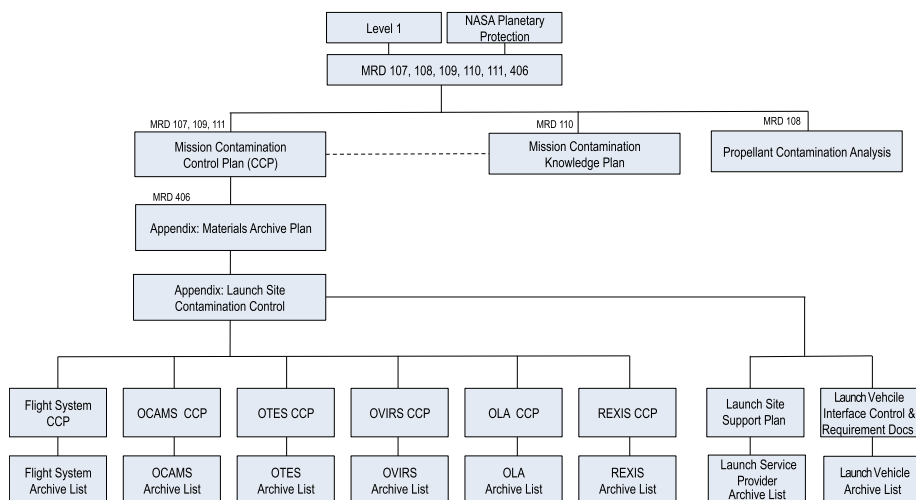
Level 1

NASA Planetary Protection

MRD 107, 108, 109, 110, 111, 406

MRD 107, 109, 111

Mission Contamination Control Plan (CCP)

MRD 110

Mission Contamination Knowledge Plan

MRD 108

Propellant Contamination Analysis

MRD 406

Appendix: Materials Archive Plan

Appendix: Launch Site Contamination Control

Flight System CCP

OCAMS CCP

OTES CCP

OVIRS CCP

OLA CCP

REXIS CCP

Launch Site Support Plan

Launch Vehcile Interface Control & Requirement Docs

Flight System Archive List

OCAMS Archive List

OTES Archive List

OVIRS Archive List

OLA Archive List

REXIS Archive List

Launch Service Provider Archive List

Launch Vehicle Archive List